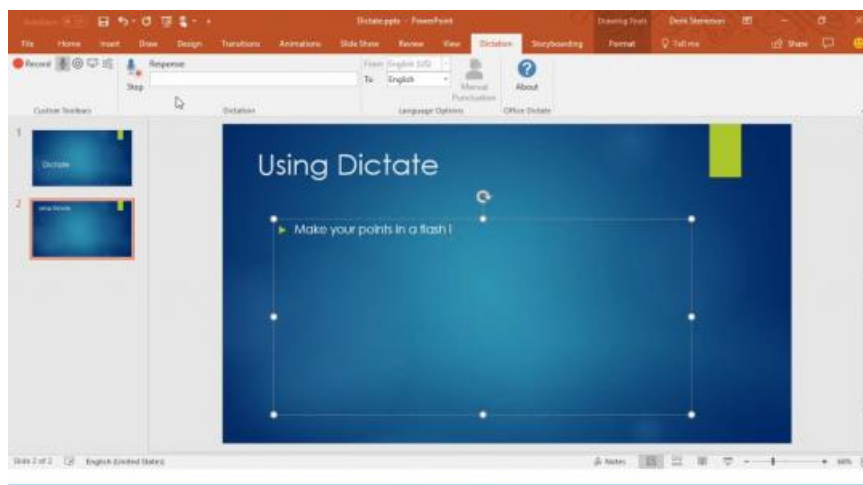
Dictate.pptx - PowerPoint

Drawing Tools

Derek Stevenson

File Home Insert Draw Design Transitions Animations Slide Show Review View Dictation Storyboarding Format Tell me Share

Record

Stop

Response

Custom Toolbars

Dictation

From English (US)

To English

Manual Punctuation

Language Options

About

Office Dictate

1

Dictate

2

Using Dictate

Using Dictate

Make your points in a flash !

Slide 2 of 2 English (United States)

Notes

66%